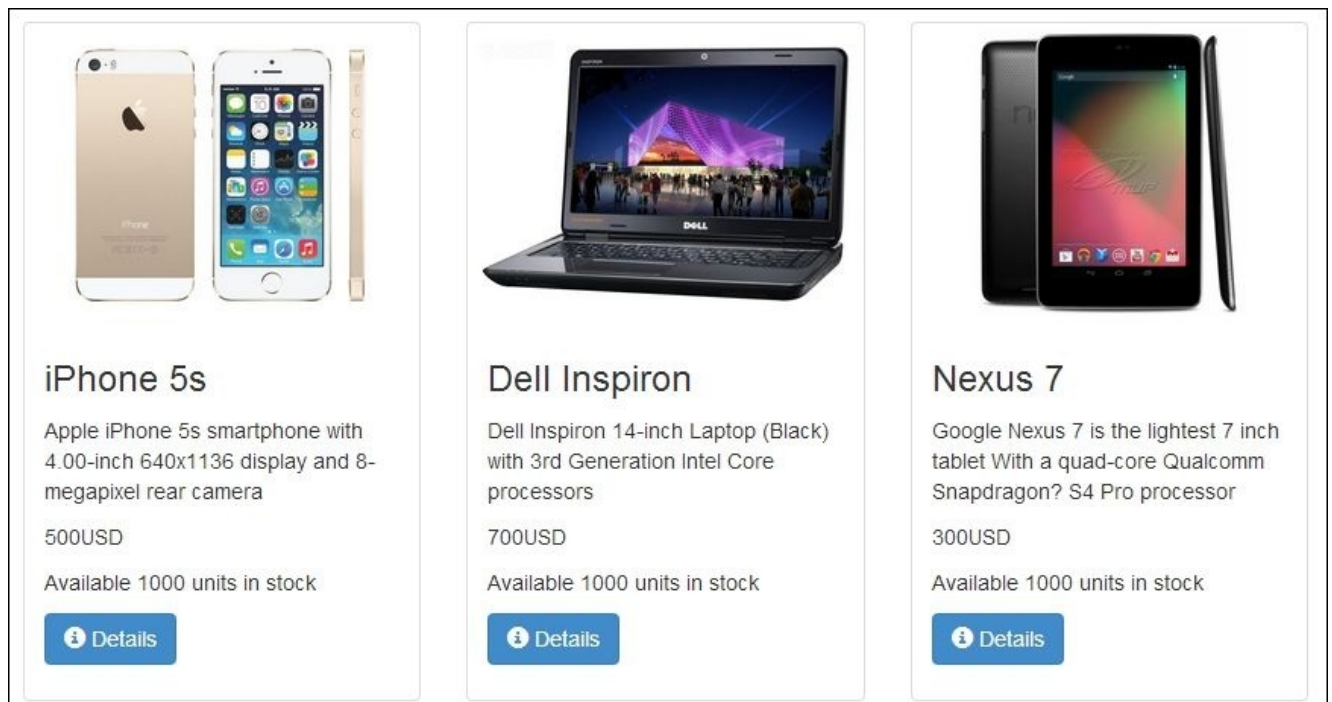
iPhone 5s

Apple iPhone 5s smartphone with 4.00-inch 640x1136 display and 8-megapixel rear camera

500USD

Available 1000 units in stock

Details

Dell Inspiron

Dell Inspiron 14-inch Laptop (Black) with 3rd Generation Intel Core processors

700USD

Available 1000 units in stock

Details

Nexus 7

Google Nexus 7 is the lightest 7 inch tablet With a quad-core Qualcomm Snapdragon? S4 Pro processor

300USD

Available 1000 units in stock

Details